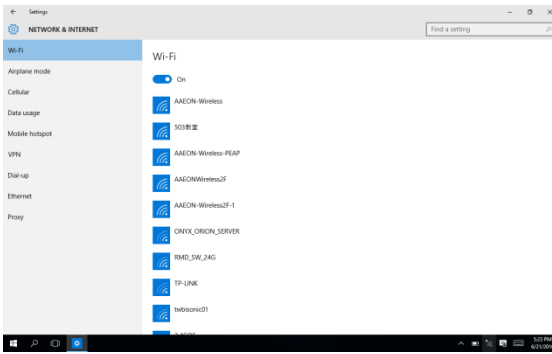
Settings

NETWORK & INTERNET

Find a setting

Wi-Fi

Airplane mode

Cellular

Data usage

Mobile hotspot

VPN

Dial-up

Ethernet

Proxy

Wi-Fi

On

AAEON-Wireless

503教室

AAEON-Wireless-PEAP

AAEONWireless2F

AAEON-Wireless2F-1

ONYX_ORION_SERVER

RMD_SW_24G

TP-LINK

twbisonic01

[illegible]

5:23 PM
6/21/20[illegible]